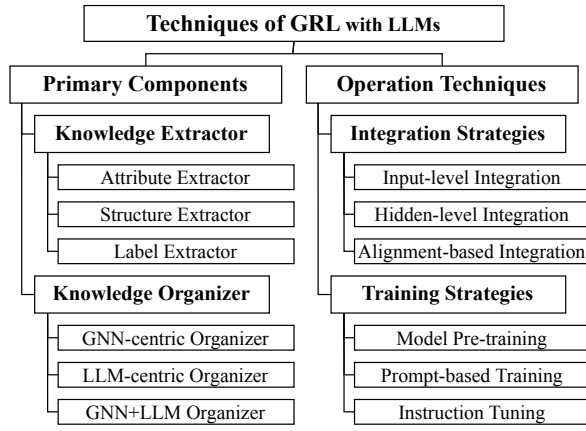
Techniques of GRL with LLMs

Primary Components

Knowledge Extractor

Attribute Extractor

Structure Extractor

Label Extractor

Knowledge Organizer

GNN-centric Organizer

LLM-centric Organizer

GNN+LLM Organizer

Operation Techniques

Integration Strategies

Input-level Integration

Hidden-level Integration

Alignment-based Integration

Training Strategies

Model Pre-training

Prompt-based Training

Instruction Tuning